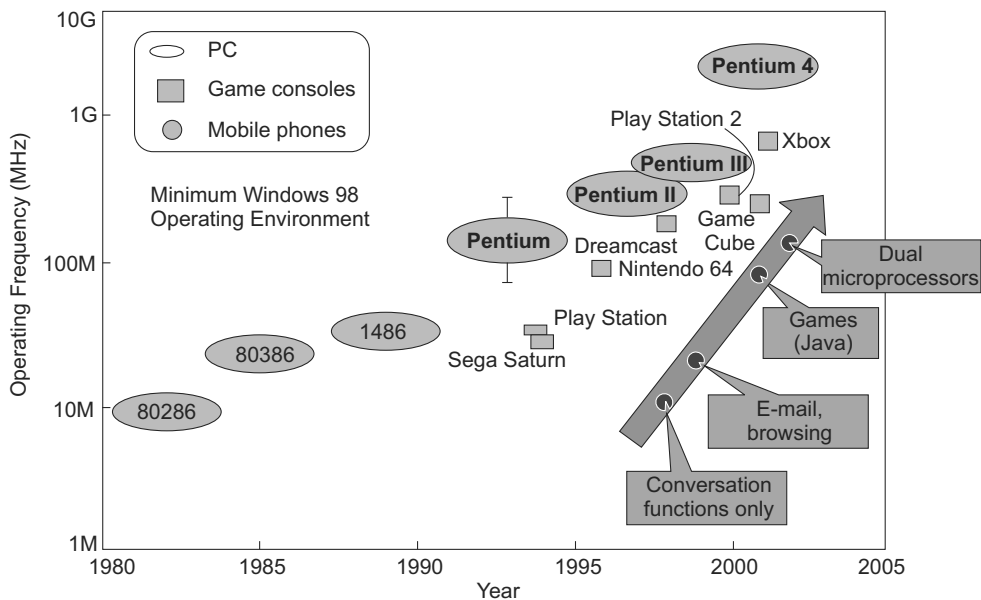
10G
1G
100M
10M
1M
Operating Frequency (MHz)

PC
Game consoles
Mobile phones

Minimum Windows 98 Operating Environment

Pentium 4
Play Station 2
Xbox
Pentium III
Pentium II
Game Cube
Dreamcast
Pentium
Nintendo 64
Dual microprocessors
Games (Java)
1486
80386
Play Station
Sega Saturn
80286
E-mail, browsing
Conversation functions only

1980
1985
1990
1995
2000
2005
Year